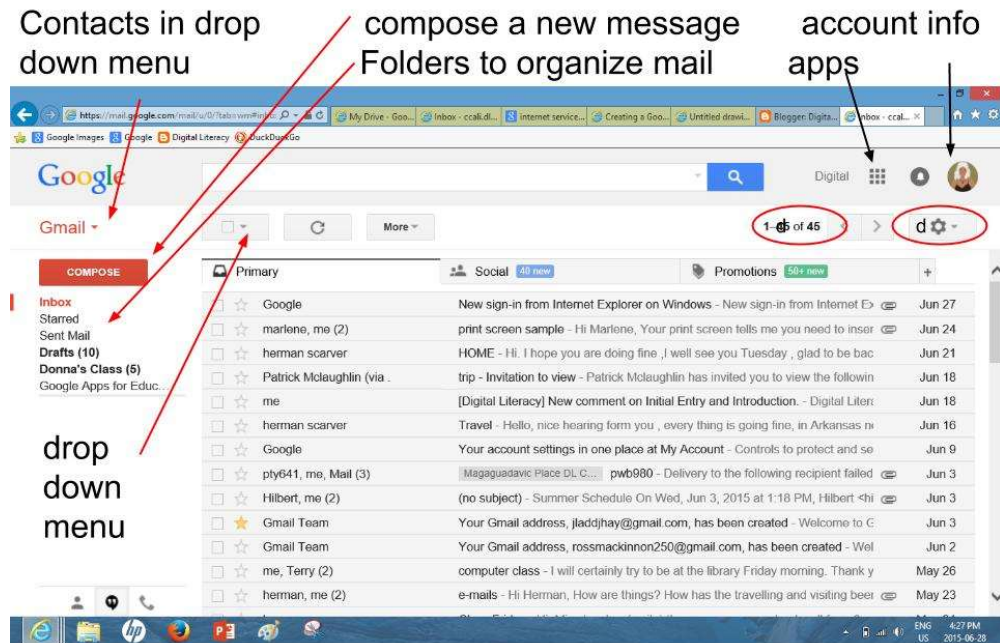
Contacts in drop down menu

compose a new message

Folders to organize mail

account info

apps

https://mail.google.com/mail/u/0/?tab=wm#inbox

My Drive - Goo... | Inbox - ccali.dl... | internet service... | Creating a Goo... | Untitled drawi... | Blogger: Digita... | Inbox - ccal...

Google Images | Google | Digital Literacy | DuckDuckGo

Google

Digital

Gmail ▾

More ▾

1–45 of 45

d

COMPOSE

Inbox
Starred
Sent Mail
Drafts (10)
Donna's Class (5)
Google Apps for Educ...

drop down menu

Primary | Social 40 new | Promotions 50+ new

| | | |
|---|---|---|
| Google | New sign-in from Internet Explorer on Windows - New sign-in from Internet E› | Jun 27 |
| marlene, me (2) | print screen sample - Hi Marlene, Your print screen tells me you need to inser | Jun 24 |
| herman scarver | HOME - Hi. I hope you are doing fine ,I well see you Tuesday , glad to be bac | Jun 21 |
| Patrick Mclaughlin (via . | trip - Invitation to view - Patrick Mclaughlin has invited you to view the followin | Jun 18 |
| me | [Digital Literacy] New comment on Initial Entry and Introduction. - Digital Liter | Jun 18 |
| herman scarver | Travel - Hello, nice hearing form you , every thing is going fine, in Arkansas n | Jun 16 |
| Google | Your account settings in one place at My Account - Controls to protect and se | Jun 9 |
| pty641, me, Mail (3) | Magaguadavic Place DL C... pwb980 - Delivery to the following recipient failed | Jun 3 |
| Hilbert, me (2) | (no subject) - Summer Schedule On Wed, Jun 3, 2015 at 1:18 PM, Hilbert <hi | Jun 3 |
| Gmail Team | Your Gmail address, jladdjhay@gmail.com, has been created - Welcome to G | Jun 3 |
| Gmail Team | Your Gmail address, rossmackinnon250@gmail.com, has been created - Wel | Jun 2 |
| me, Terry (2) | computer class - I will certainly try to be at the library Friday morning. Thank y | May 26 |
| herman, me (2) | e-mails - Hi Herman, How are things? How has the travelling and visiting beer | May 23 |

ENG US 4:27 PM 2015-06-28